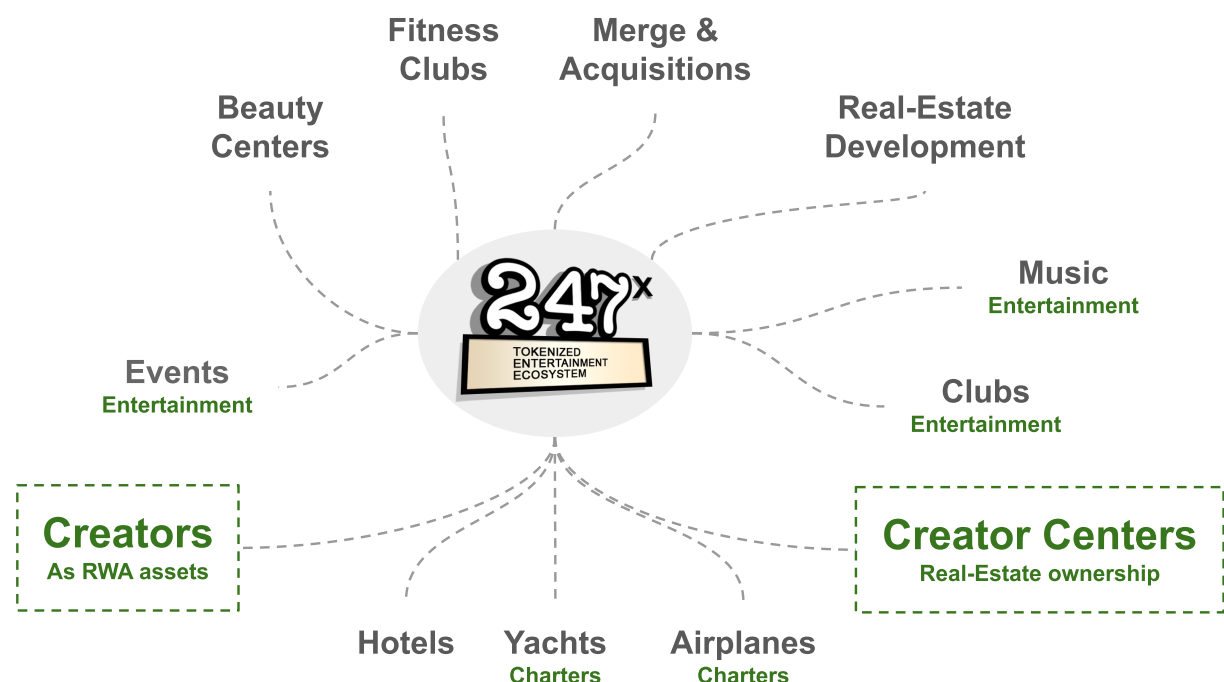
Fitness Clubs

Merge & Acquisitions

Beauty Centers

Real-Estate Development

247x

TOKENIZED ENTERTAINMENT ECOSYSTEM

Music
Entertainment

Events
Entertainment

Clubs
Entertainment

Creators
As RWA assets

Creator Centers
Real-Estate ownership

Hotels

Yachts
Charters

Airplanes
Charters